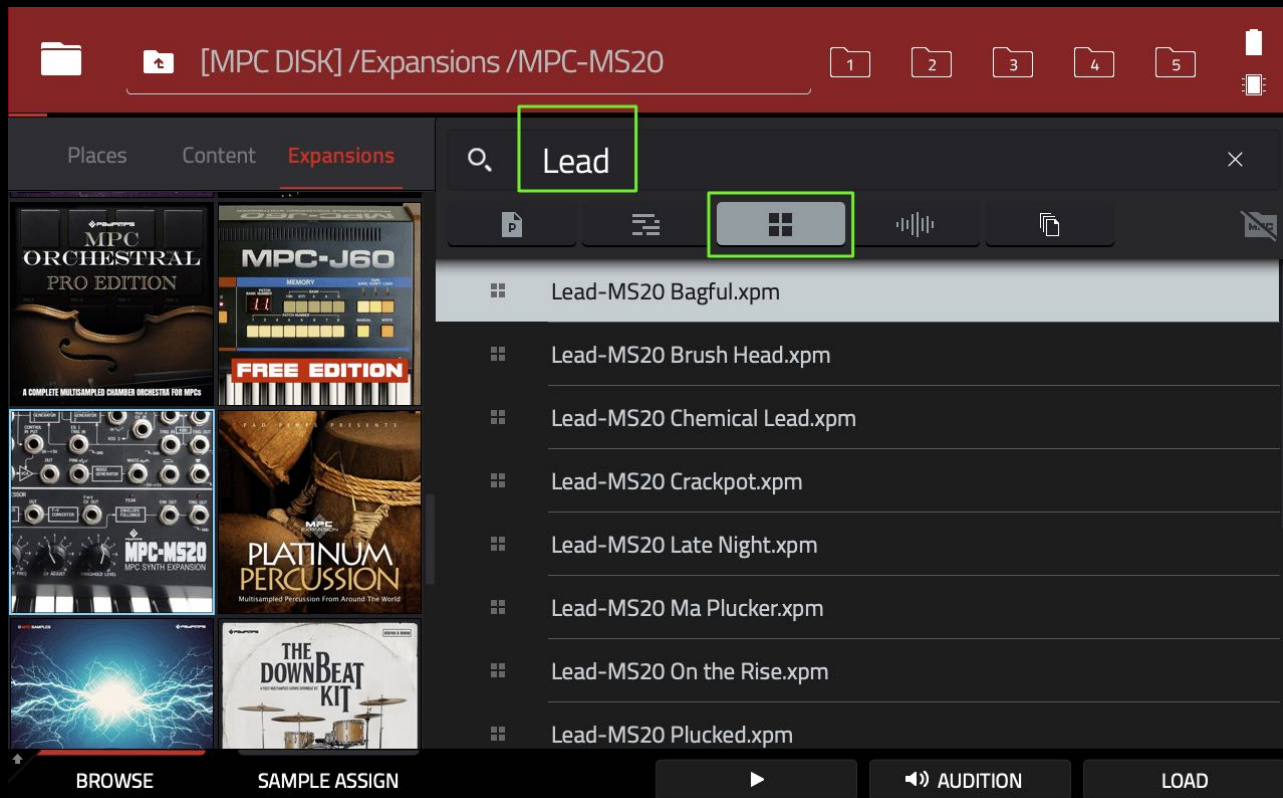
[MPC DISK] /Expansions /MPC-MS20

1 2 3 4 5

Places Content Expansions

Lead

MPC ORCHESTRAL PRO EDITION

A COMPLETE MULTISAMPLED CHAMBER ORCHESTRA FOR MPCS

MPC-J60

FREE EDITION

MPC-MS20

MPC SYNTH EXPANSION

PLATINUM PERCUSSION

Multisampled Percussion From Around The World

THE DOWNBEAT KIT

Lead-MS20 Bagful.xpm

Lead-MS20 Brush Head.xpm

Lead-MS20 Chemical Lead.xpm

Lead-MS20 Crackpot.xpm

Lead-MS20 Late Night.xpm

Lead-MS20 Ma Plucker.xpm

Lead-MS20 On the Rise.xpm

Lead-MS20 Plucked.xpm

BROWSE SAMPLE ASSIGN ▶ AUDITION LOAD